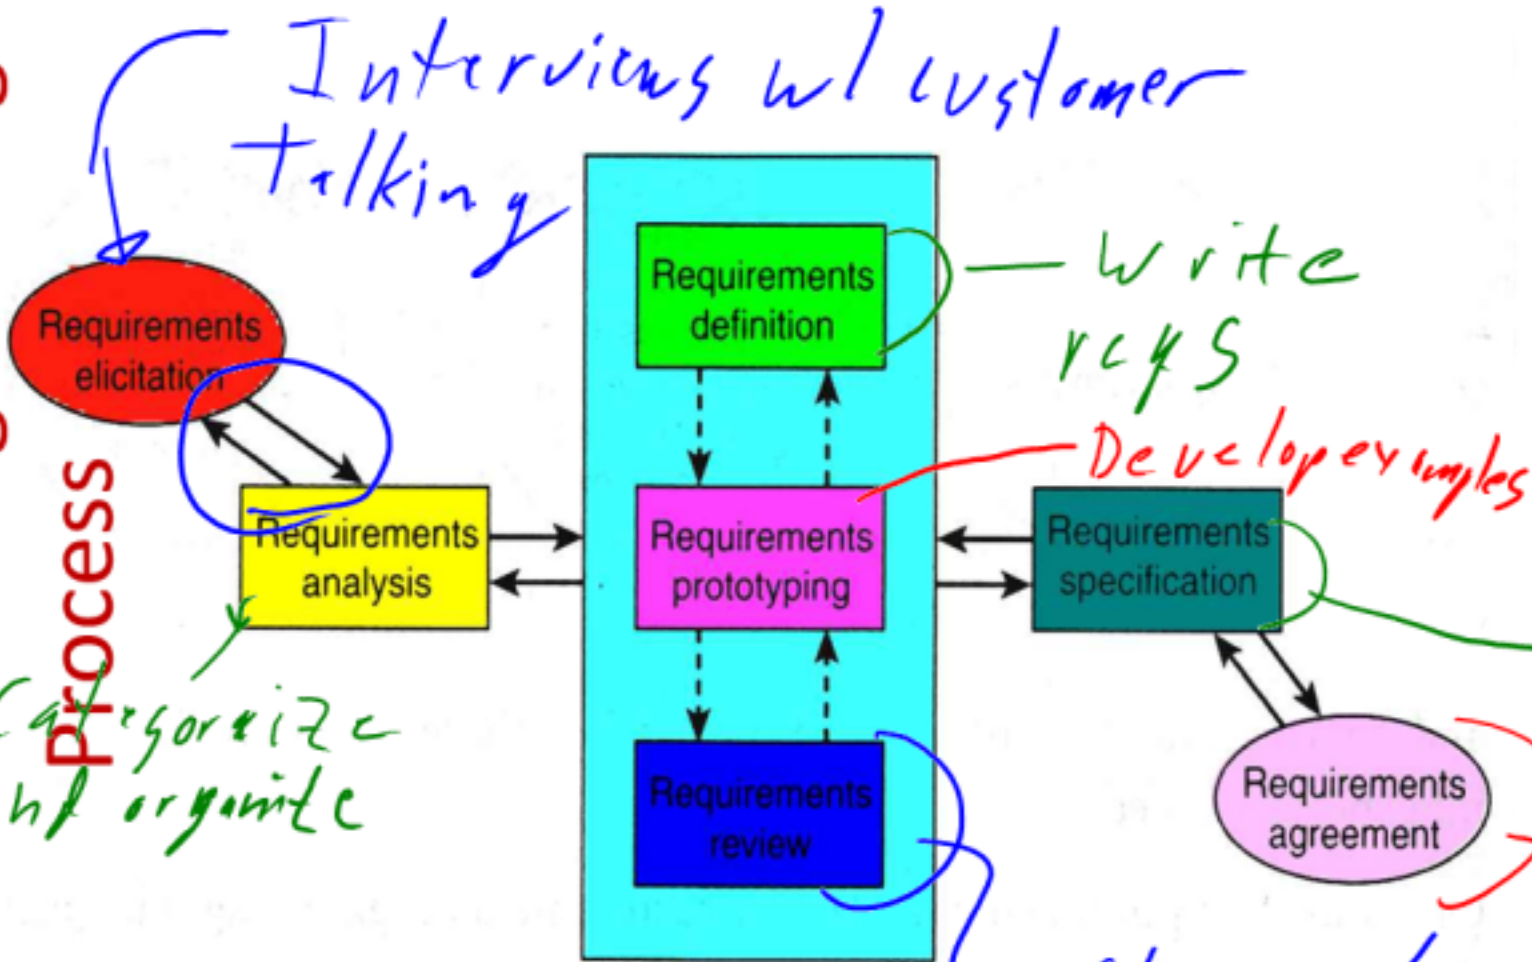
Interviews w/ customer talking

Requirements elicitation

Process

Requirements analysis

Categorize and organize

Requirements definition

write reqs

Requirements prototyping

Develop examples

Requirements review

Requirements specification

Requirements agreement